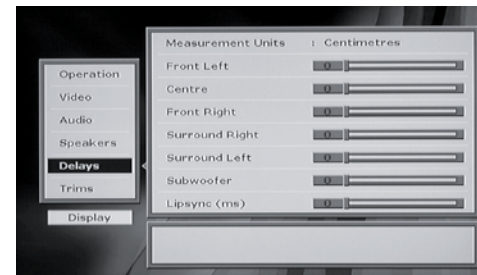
Operation
Video
Audio
Speakers
Delays
Trims

Display

Measurement Units : Centimetres

| | |
|---|---|
| Front Left | 0 |
| Centre | 0 |
| Front Right | 0 |
| Surround Right | 0 |
| Surround Left | 0 |
| Subwoofer | 0 |
| Lipsync (ms) | 0 |